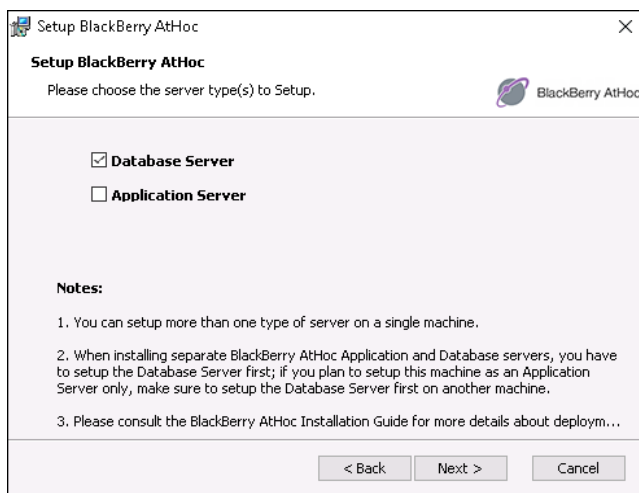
Setup BlackBerry AtHoc

×

Setup BlackBerry AtHoc

Please choose the server type(s) to Setup.

BlackBerry AtHoc

☑ Database Server

☐ Application Server

Notes:

1. You can setup more than one type of server on a single machine.

2. When installing separate BlackBerry AtHoc Application and Database servers, you have to setup the Database Server first; if you plan to setup this machine as an Application Server only, make sure to setup the Database Server first on another machine.

3. Please consult the BlackBerry AtHoc Installation Guide for more details about deploym...

< Back

Next >

Cancel